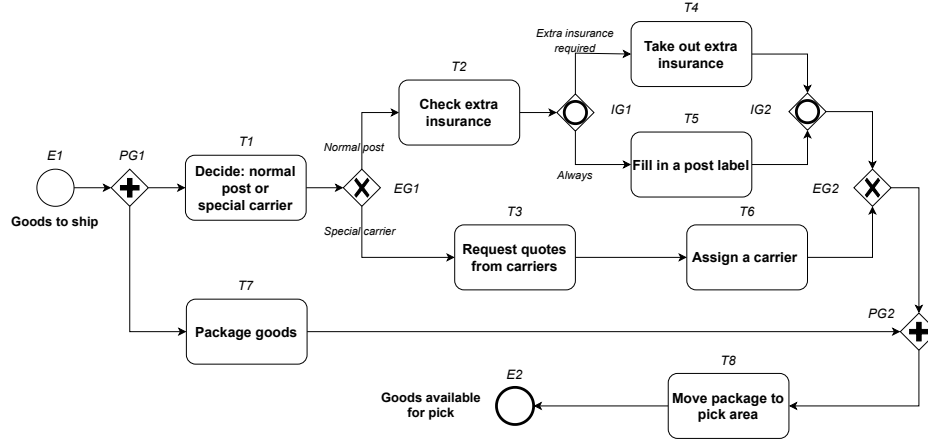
E1

Goods to ship

PG1

T1

Decide: normal post or special carrier

Normal post

EG1

Special carrier

T2

Check extra insurance

Extra insurance required

Always

IG1

T4

Take out extra insurance

T5

Fill in a post label

IG2

EG2

T3

Request quotes from carriers

T6

Assign a carrier

T7

Package goods

PG2

T8

Move package to pick area

E2

Goods available for pick